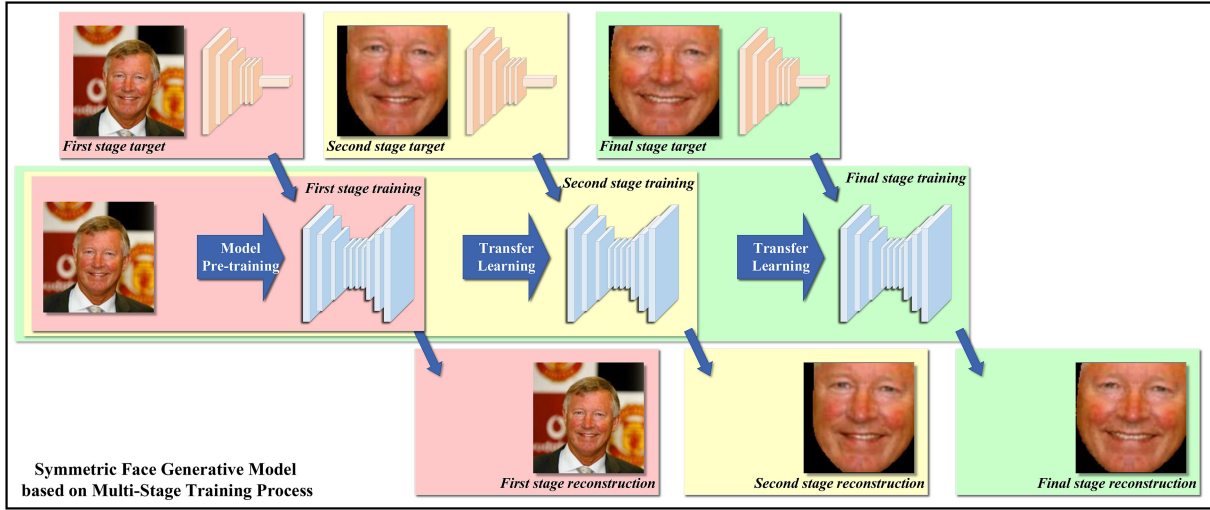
First stage target

Second stage target

Final stage target

First stage training

Second stage training

Final stage training

Model Pre-training

Transfer Learning

Transfer Learning

First stage reconstruction

Second stage reconstruction

Final stage reconstruction

Symmetric Face Generative Model based on Multi-Stage Training Process